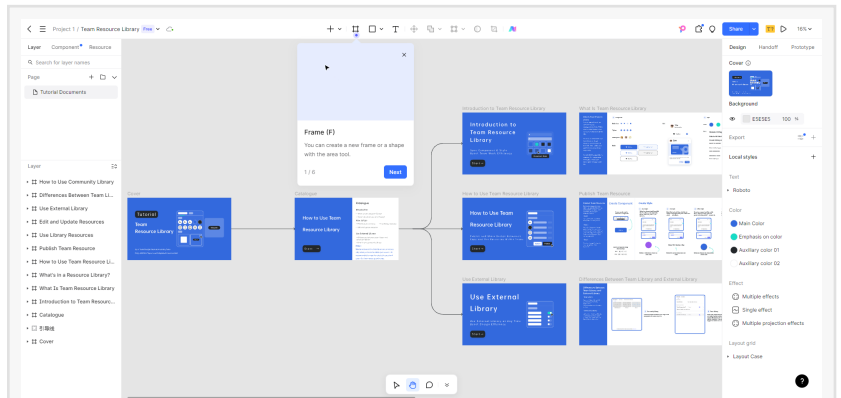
Project 1 / Team Resource Library Free

Share 16%

Layer Component Resource

Search for layer names

Page

Tutorial Documents

Layer

How to Use Community Library
Differences Between Team Li...
Use External Library
Edit and Update Resources
Use Library Resources
Publish Team Resource
How to Use Team Resource Li...
What's in a Resource Library?
What Is Team Resource Library
Introduction to Team Resource...
Catalogue
引导线
Cover

Frame (F)

You can create a new frame or a shape with the area tool.

1 / 6

Next

Cover

Tutorial

Team Resource Library

Catalogue

How to Use Team Resource Library

Introduction to Team Resource Library

Introduction to Team Resource Library

What Is Team Resource Library

How to Use Team Resource Library

How to Use Team Resource Library

Publish Team Resource

Use External Library

Use External Library

Differences Between Team Library and External Library

Design Handoff Prototype

Cover

Background

E3E3E3 100 %

Export

Local styles

Text

Roboto

Color

Main Color

Emphasis on color

Auxiliary color 01

Auxiliary color 02

Effect

Multiple effects

Single effect

Multiple projection effects

Layout grid

Layout Case